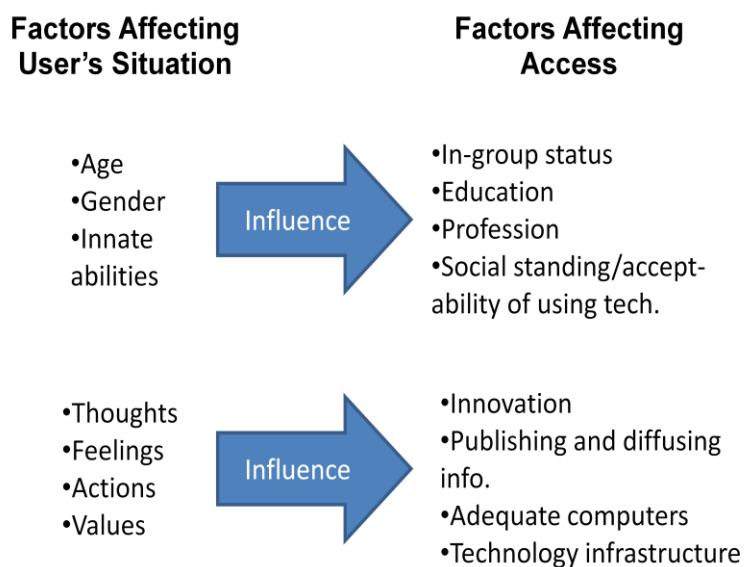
Factors Affecting User's Situation

Factors Affecting Access

•Age
•Gender
•Innate abilities

Influence

•In-group status
•Education
•Profession
•Social standing/acceptability of using tech.

•Thoughts
•Feelings
•Actions
•Values

Influence

•Innovation
•Publishing and diffusing info.
•Adequate computers
•Technology infrastructure